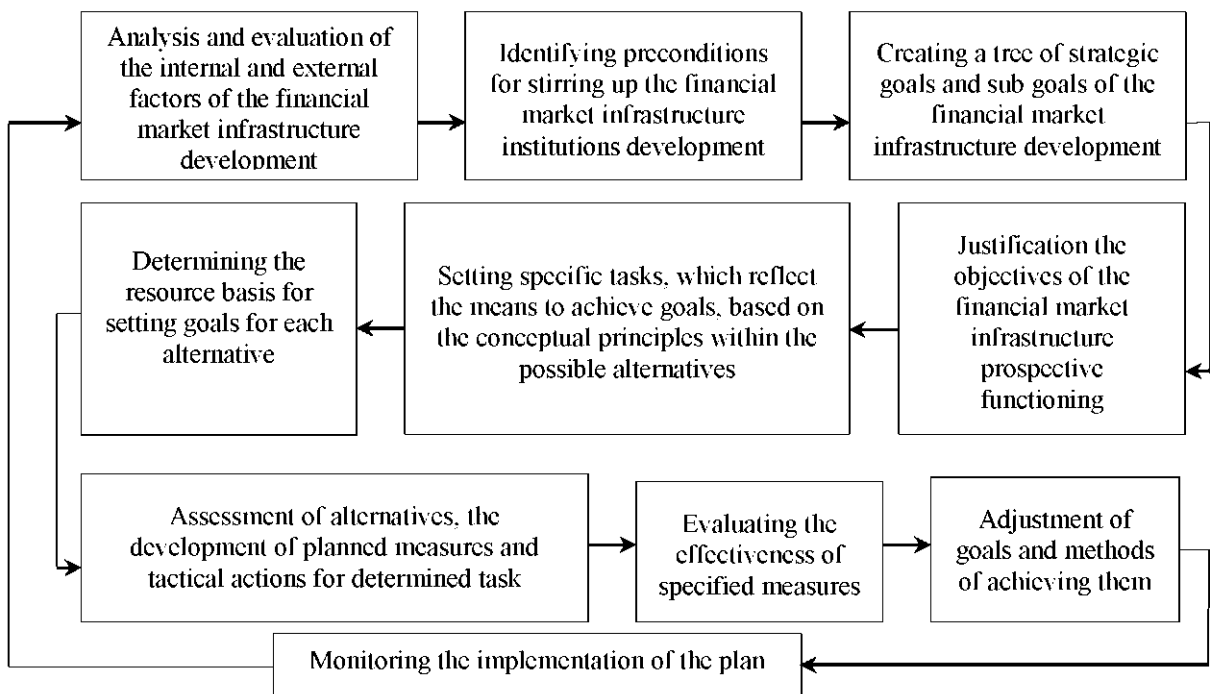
Analysis and evaluation of the internal and external factors of the financial market infrastructure development

Identifying preconditions for stirring up the financial market infrastructure institutions development

Creating a tree of strategic goals and sub goals of the financial market infrastructure development

Justification the objectives of the financial market infrastructure prospective functioning

Setting specific tasks, which reflect the means to achieve goals, based on the conceptual principles within the possible alternatives

Determining the resource basis for setting goals for each alternative

Assessment of alternatives, the development of planned measures and tactical actions for determined task

Evaluating the effectiveness of specified measures

Adjustment of goals and methods of achieving them

Monitoring the implementation of the plan